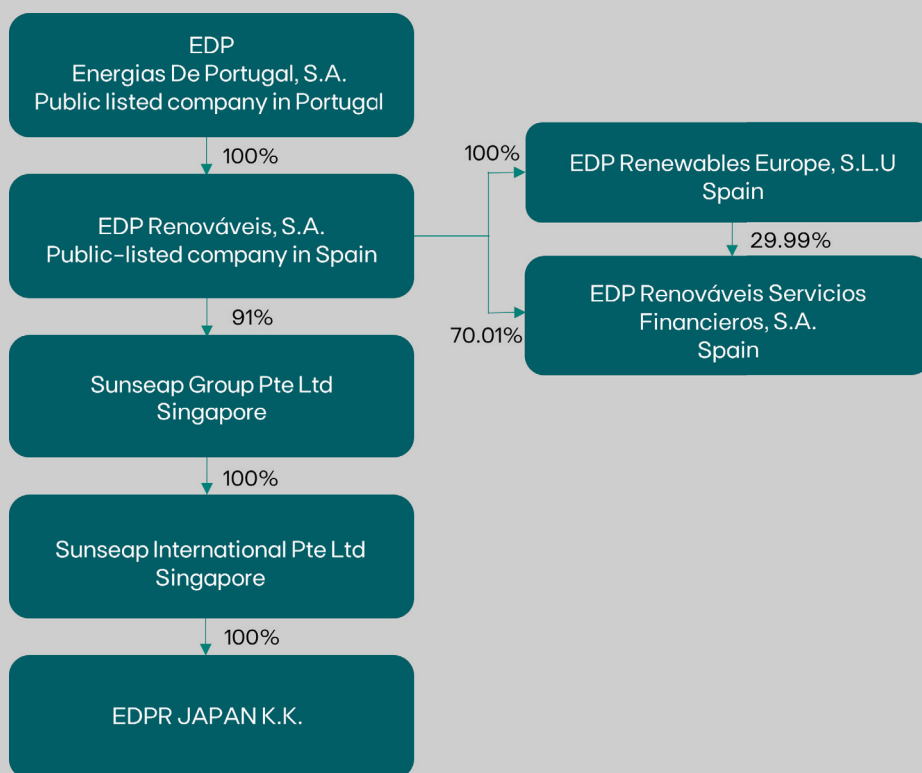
EDP
Energias De Portugal, S.A.
Public listed company in Portugal

100%

EDP Renováveis, S.A.
Public-listed company in Spain

100%

EDP Renewables Europe, S.L.U
Spain

29.99%

70.01%

EDP Renováveis Servicios Financieros, S.A.
Spain

91%

Sunseap Group Pte Ltd
Singapore

100%

Sunseap International Pte Ltd
Singapore

100%

EDPR JAPAN K.K.